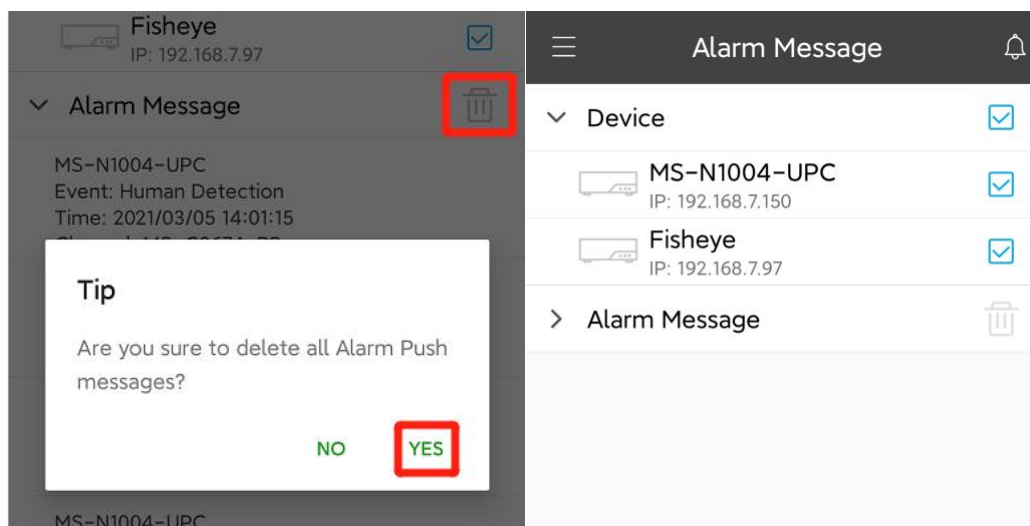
Fisheye
IP: 192.168.7.97

Alarm Message

MS-N1004-UPC
Event: Human Detection
Time: 2021/03/05 14:01:15
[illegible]

Tip

Are you sure to delete all Alarm Push messages?

NO YES

MS-N1004-UPC

Alarm Message

Device

MS-N1004-UPC
IP: 192.168.7.150

Fisheye
IP: 192.168.7.97

Alarm Message